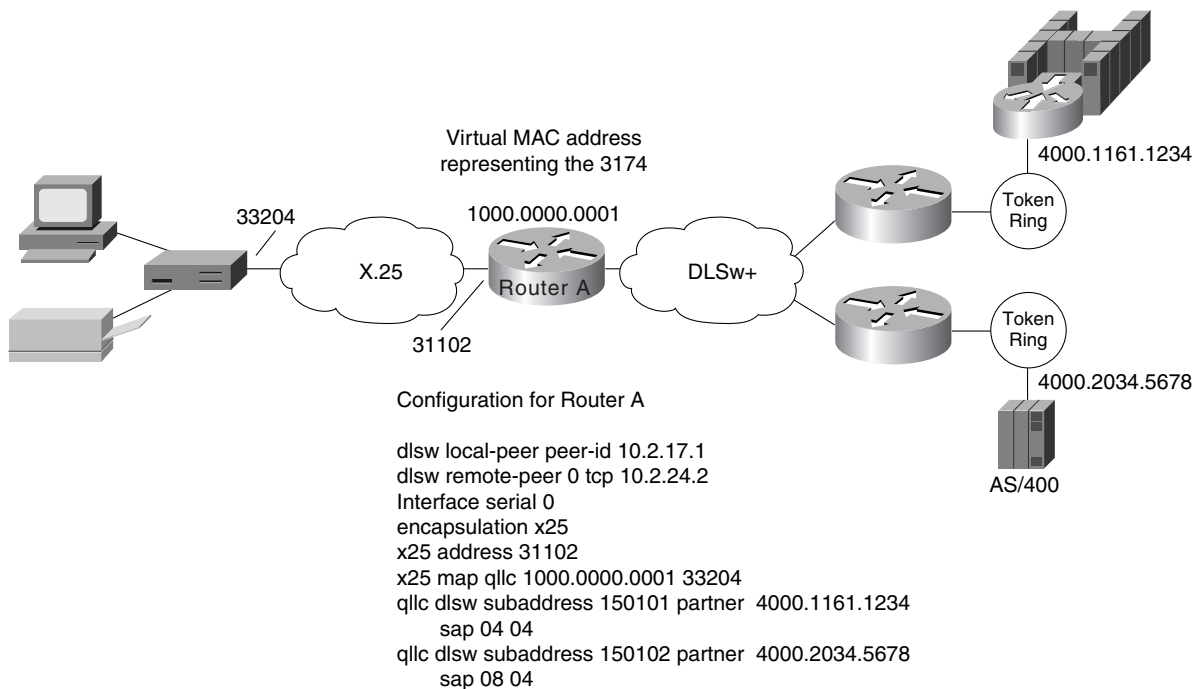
Virtual MAC address representing the 3174

1000.0000.0001

33204

X.25

Router A

DLSw+

31102

Token Ring

4000.1161.1234

Token Ring

4000.2034.5678

AS/400

Configuration for Router A

dlsw local-peer peer-id 10.2.17.1
dlsw remote-peer 0 tcp 10.2.24.2
Interface serial 0
encapsulation x25
x25 address 31102
x25 map qllc 1000.0000.0001 33204
qllc dlsw subaddress 150101 partner 4000.1161.1234
sap 04 04
qllc dlsw subaddress 150102 partner 4000.2034.5678
sap 08 04